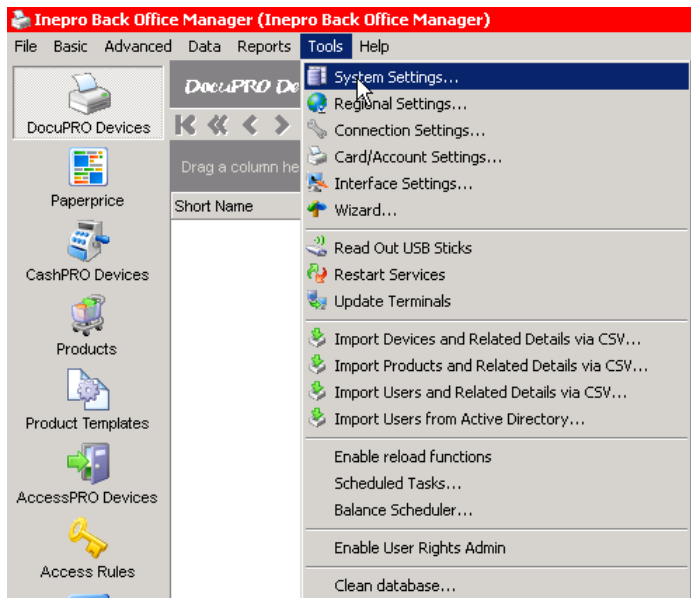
Inepro Back Office Manager (Inepro Back Office Manager)

File Basic Advanced Data Reports Tools Help

DocuPRO Devices

Paperprice

CashPRO Devices

Products

Product Templates

AccessPRO Devices

Access Rules

DocuPRO De

Drag a column he

Short Name

System Settings...
Regional Settings...
Connection Settings...
Card/Account Settings...
Interface Settings...
Wizard...
Read Out USB Sticks
Restart Services
Update Terminals
Import Devices and Related Details via CSV...
Import Products and Related Details via CSV...
Import Users and Related Details via CSV...
Import Users from Active Directory...
Enable reload functions
Scheduled Tasks...
Balance Scheduler...
Enable User Rights Admin
Clean database...